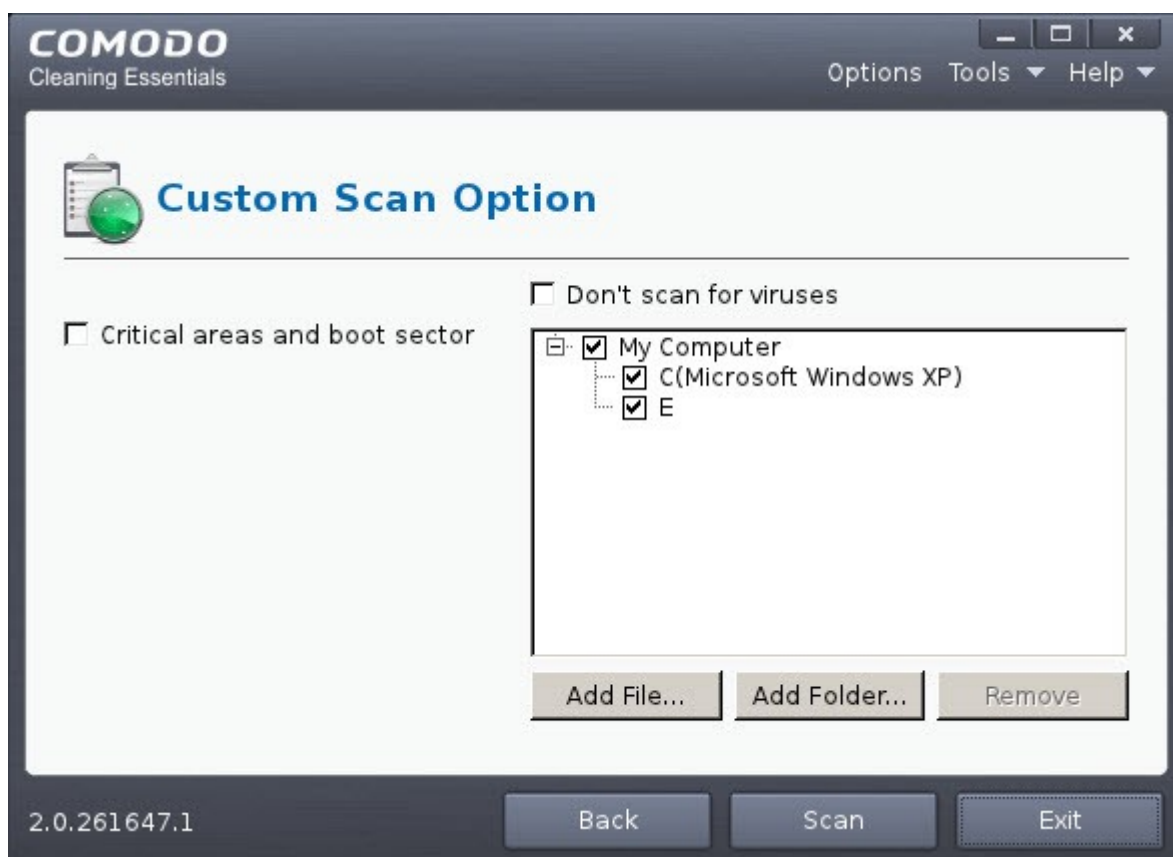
COMODO
Cleaning Essentials

Options Tools ▼ Help ▼

Custom Scan Option

Don't scan for viruses

Critical areas and boot sector

My Computer
C(Microsoft Windows XP)
E

Add File... Add Folder... Remove

2.0.261647.1

Back Scan Exit